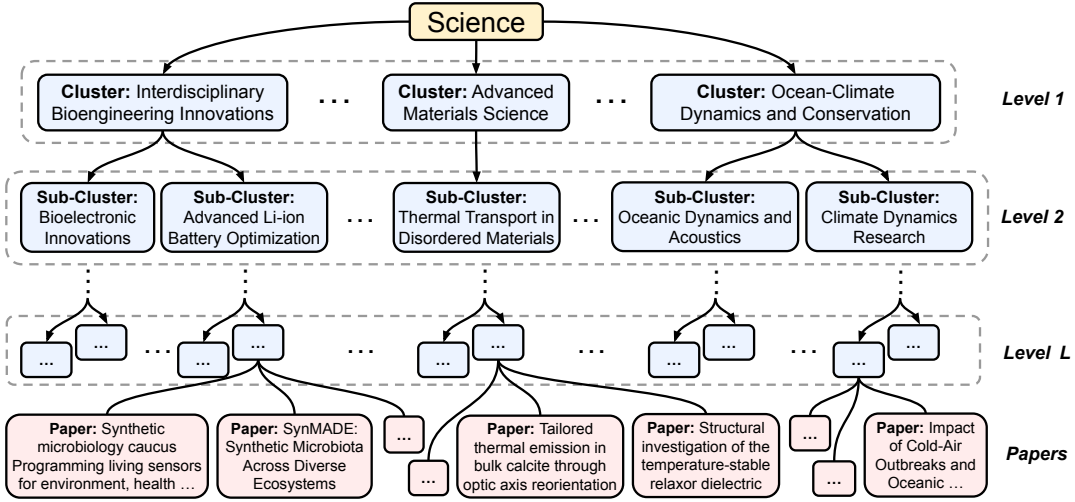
Science

Cluster: Interdisciplinary Bioengineering Innovations

...

Cluster: Advanced Materials Science

...

Cluster: Ocean-Climate Dynamics and Conservation

Level 1

Sub-Cluster: Bioelectronic Innovations

Sub-Cluster: Advanced Li-ion Battery Optimization

...

Sub-Cluster: Thermal Transport in Disordered Materials

...

Sub-Cluster: Oceanic Dynamics and Acoustics

Sub-Cluster: Climate Dynamics Research

Level 2

... ... ... ... ... ... ... ... ... ... ... ... ... ...

Level L

Paper: Synthetic microbiology caucus Programming living sensors for environment, health ...

Paper: SynMADE: Synthetic Microbiota Across Diverse Ecosystems

...

...

Paper: Tailored thermal emission in bulk calcite through optic axis reorientation

Paper: Structural investigation of the temperature-stable relaxor dielectric

...

...

Paper: Impact of Cold-Air Outbreaks and Oceanic ...

Papers